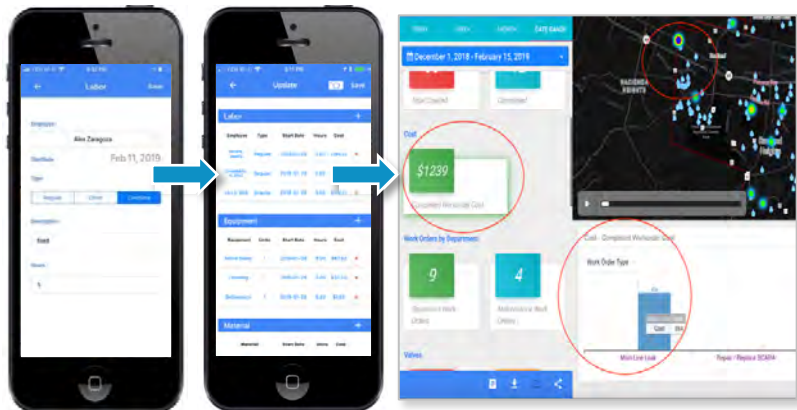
Labor

Alex Zaragoza

Feb 11, 2019

Regular

Other

Overtime

Used

1

Update

Save

Labor

Employee

Type

Start Date

Hours

Cost

Regular

Equipment

Material

December 1, 2018 - February 15, 2019

Cost

$1239

Completed Workorder Cost

Work Orders by Department

9

4

Values

Work Order Type

Main Line Leak

Repair / Replace SCADA